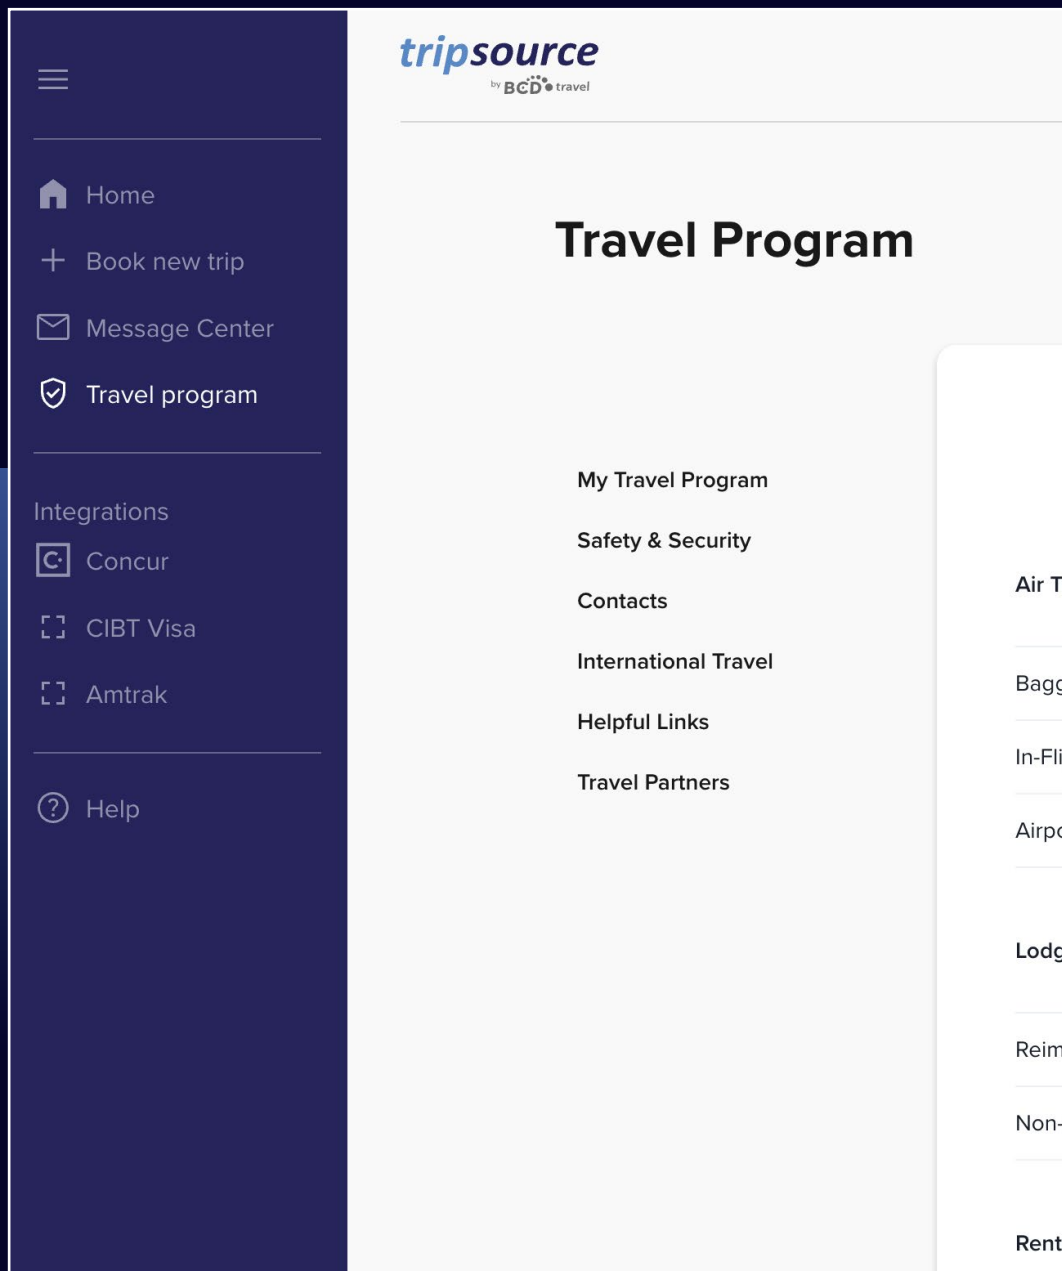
Home
Book new trip
Message Center
Travel program

Integrations
Concur
CIBT Visa
Amtrak

Help

tripsource
by BCD travel

Travel Program

My Travel Program
Safety & Security
Contacts
International Travel
Helpful Links
Travel Partners

Air T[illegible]
Bagg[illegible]
In-Fli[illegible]
Airpo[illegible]
Lodg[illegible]
Reim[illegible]
Non-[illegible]
Rent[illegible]